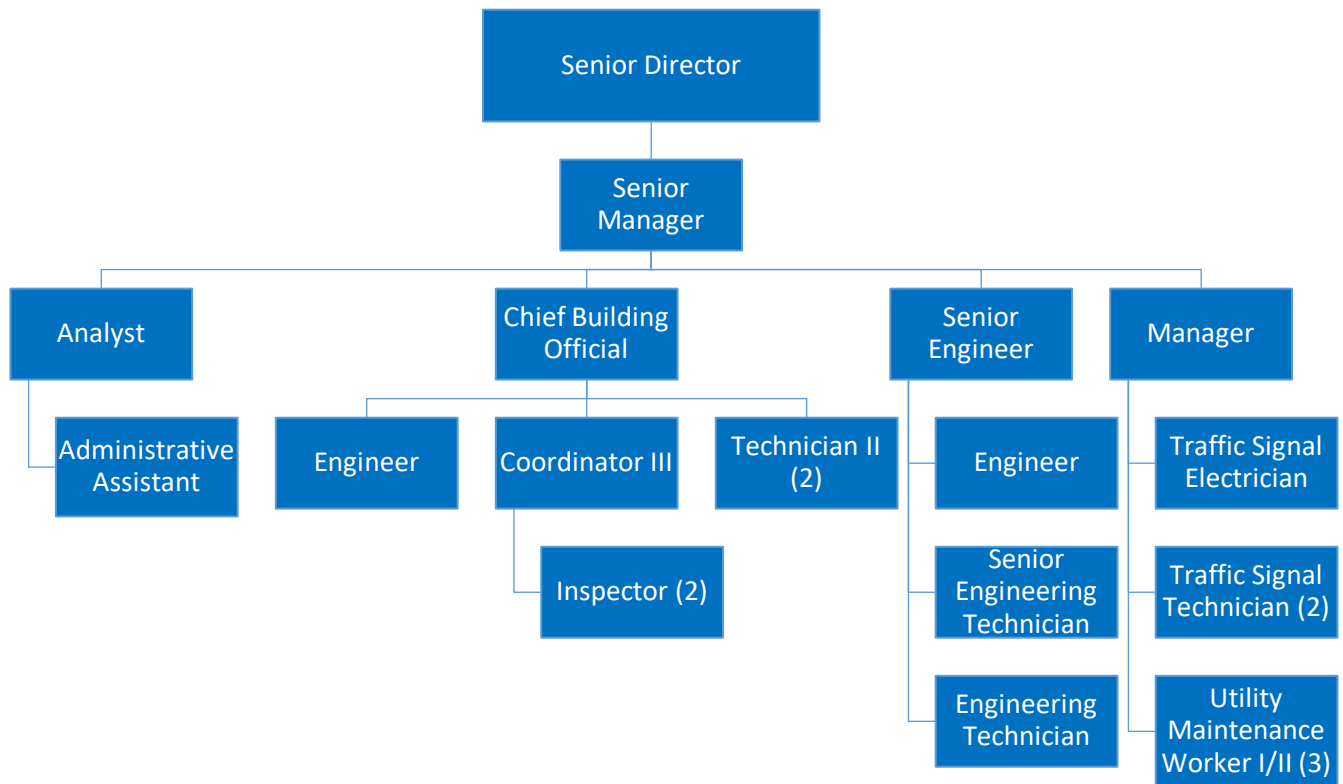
Senior Director

Senior Manager

Analyst

Administrative Assistant

Chief Building Official

Engineer

Coordinator III

Inspector (2)

Technician II (2)

Senior Engineer

Engineer

Senior Engineering Technician

Engineering Technician

Manager

Traffic Signal Electrician

Traffic Signal Technician (2)

Utility Maintenance Worker I/II (3)